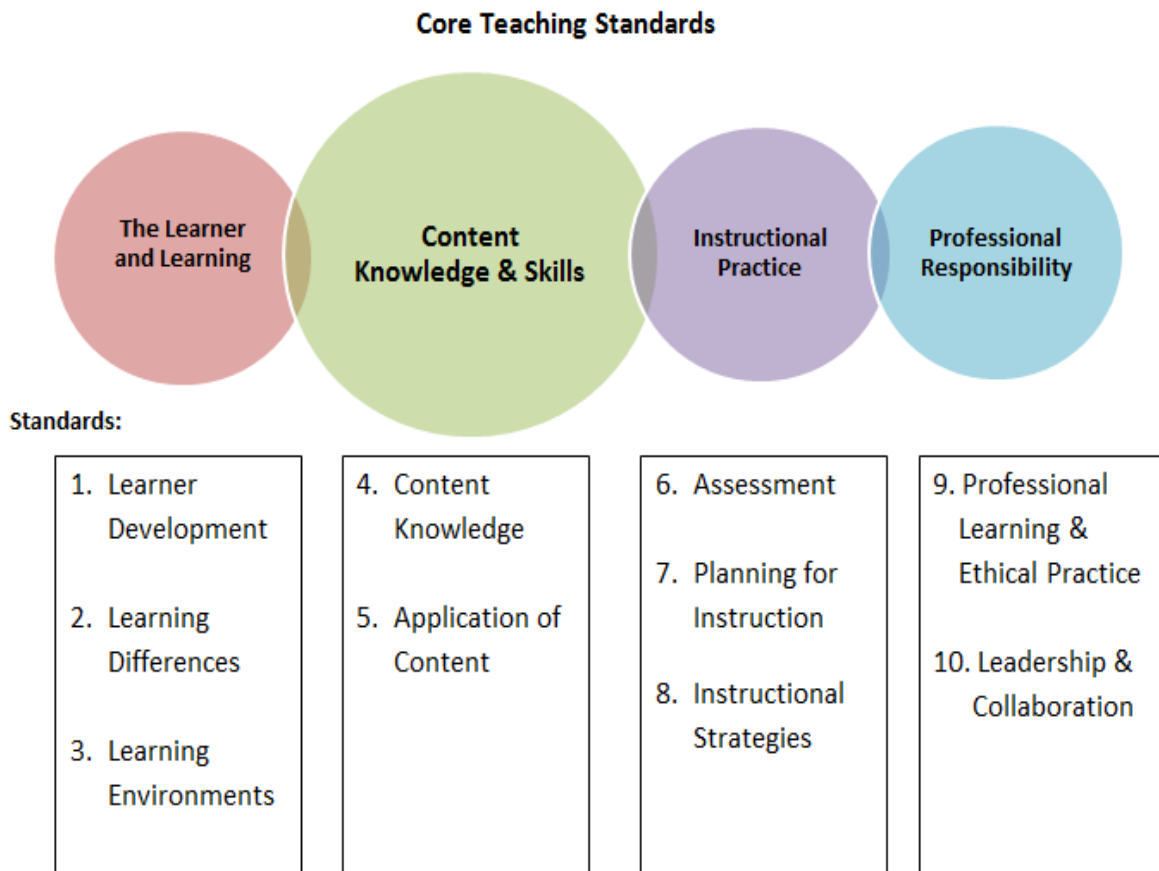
Core Teaching Standards

The Learner and Learning

Content Knowledge & Skills

Instructional Practice

Professional Responsibility

Standards:

1. Learner Development

2. Learning Differences

3. Learning Environments

4. Content Knowledge

5. Application of Content

6. Assessment

7. Planning for Instruction

8. Instructional Strategies

9. Professional Learning & Ethical Practice

10. Leadership & Collaboration